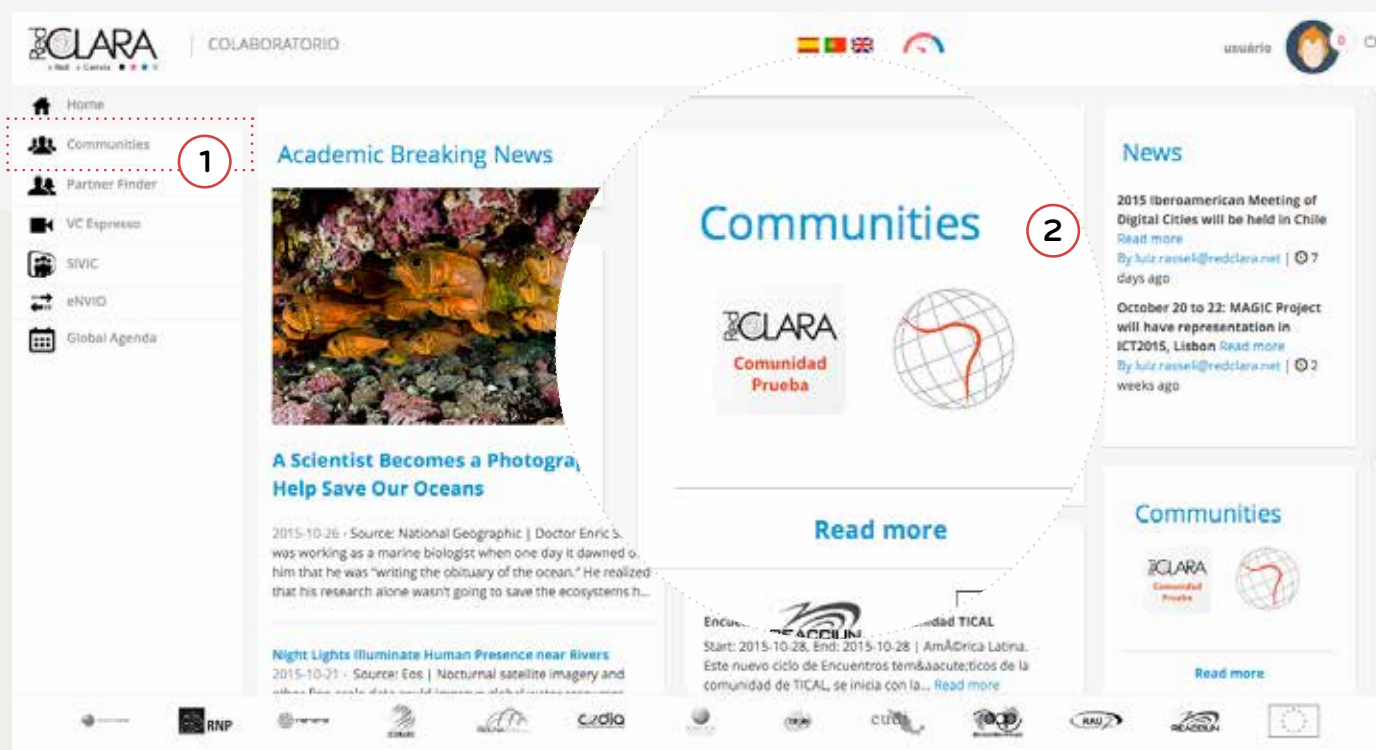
RedCLARA

COLABORATORIO

usuário

Home

Communities

1

Partner Finder

VC Espresso

SIVIC

eNVIO

Global Agenda

Academic Breaking News

A Scientist Becomes a Photogra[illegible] Help Save Our Oceans

2015-10-26 - Source: National Geographic | Doctor Enric S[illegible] was working as a marine biologist when one day it dawned o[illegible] him that he was "writing the obituary of the ocean." He realized that his research alone wasn't going to save the ecosystems h...

Night Lights Illuminate Human Presence near Rivers

2015-10-21 - Source: Eos | Nocturnal satellite imagery and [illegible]

Communities

2

RedCLARA Comunidad Prueba

Read more

Encue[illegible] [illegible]dad TICAL

Start: 2015-10-28, End: 2015-10-28 | AmÃ©rica Latina. Este nuevo ciclo de Encuentros tem&aacute;ticos de la comunidad de TICAL, se inicia con la... Read more

News

2015 Iberoamerican Meeting of Digital Cities will be held in Chile Read more

By luiz.rasseli@redclara.net | 7 days ago

October 20 to 22: MAGIC Project will have representation in ICT2015, Lisbon Read more

By luiz.rasseli@redclara.net | 2 weeks ago

Communities

RedCLARA Comunidad Prueba

Read more

RNP

cudi